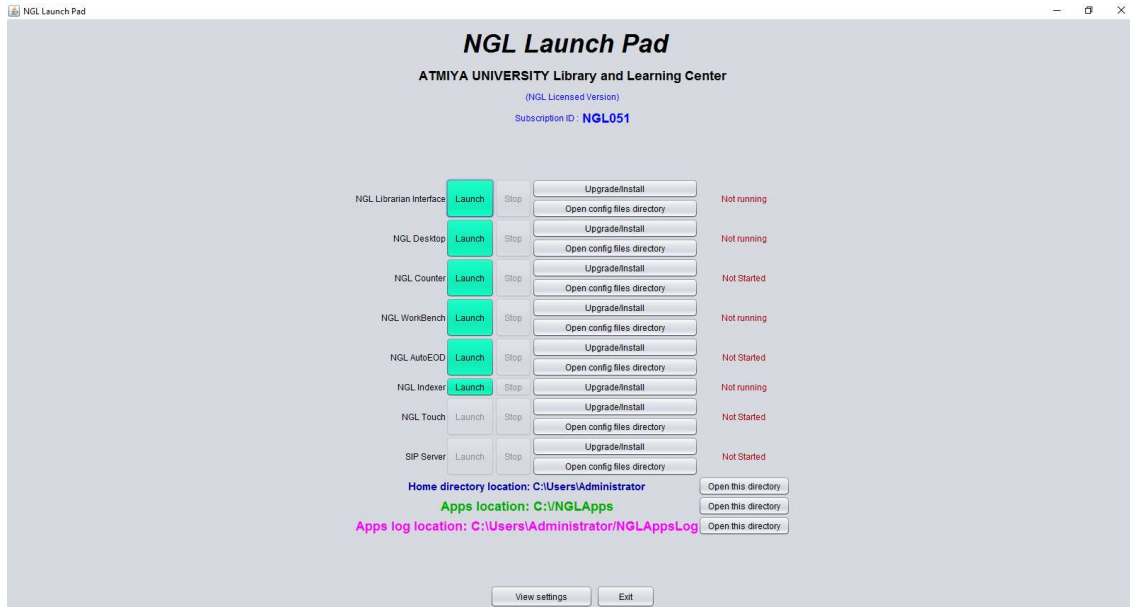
NGL Launch Pad

NGL Launch Pad

ATMIYA UNIVERSITY Library and Learning Center

(NGL Licensed Version)

Subscription ID : NGL051

NGL Librarian Interface Launch Stop Upgrade/Install Open config files directory Not running

NGL Desktop Launch Stop Upgrade/Install Open config files directory Not running

NGL Counter Launch Stop Upgrade/Install Open config files directory Not Started

NGL WorkBench Launch Stop Upgrade/Install Open config files directory Not running

NGL AutoEOD Launch Stop Upgrade/Install Open config files directory Not Started

NGL Indexer Launch Stop Upgrade/Install Not running

NGL Touch Launch Stop Upgrade/Install Open config files directory Not Started

SIP Server Launch Stop Upgrade/Install Open config files directory Not Started

Home directory location: C:\Users\Administrator Open this directory

Apps location: C:\/NGLApps Open this directory

Apps log location: C:\Users\Administrator/NGLAppsLog Open this directory

View settings Exit